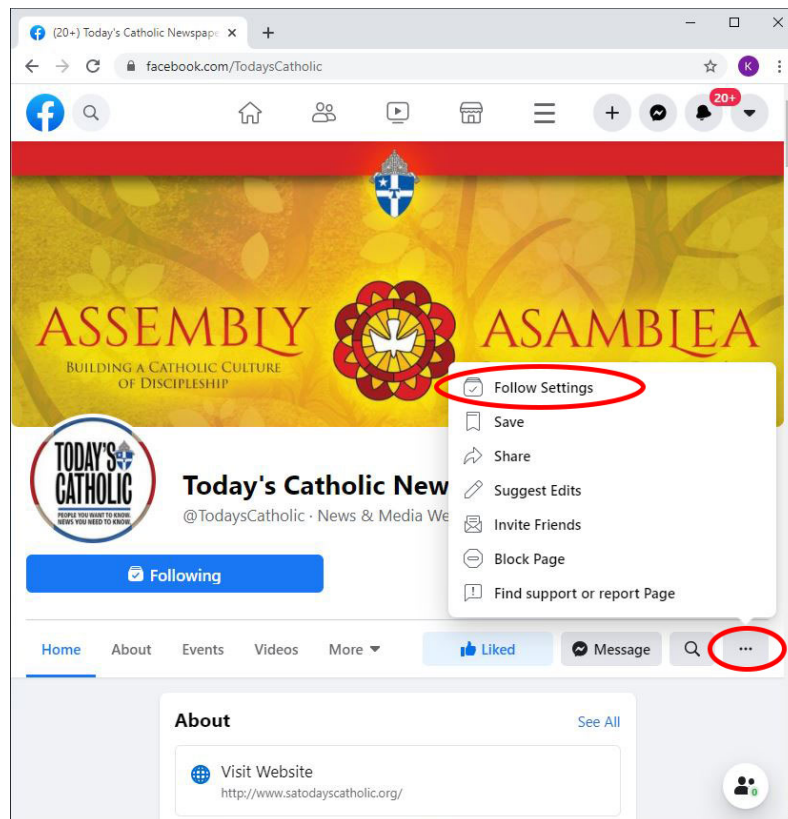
(20+) Today's Catholic Newspape ×
+
facebook.com/TodaysCatholic
K
20+

ASSEMBLY
BUILDING A CATHOLIC CULTURE OF DISCIPLESHIP
ASAMBLEA

TODAY'S CATHOLIC
PEOPLE YOU WANT TO KNOW. NEWS YOU NEED TO KNOW.

Today's Catholic New
@TodaysCatholic · News & Media We

Following

Follow Settings
Save
Share
Suggest Edits
Invite Friends
Block Page
Find support or report Page

Home
About
Events
Videos
More
Liked
Message
···

About
See All
Visit Website
http://www.satodayscatholic.org/